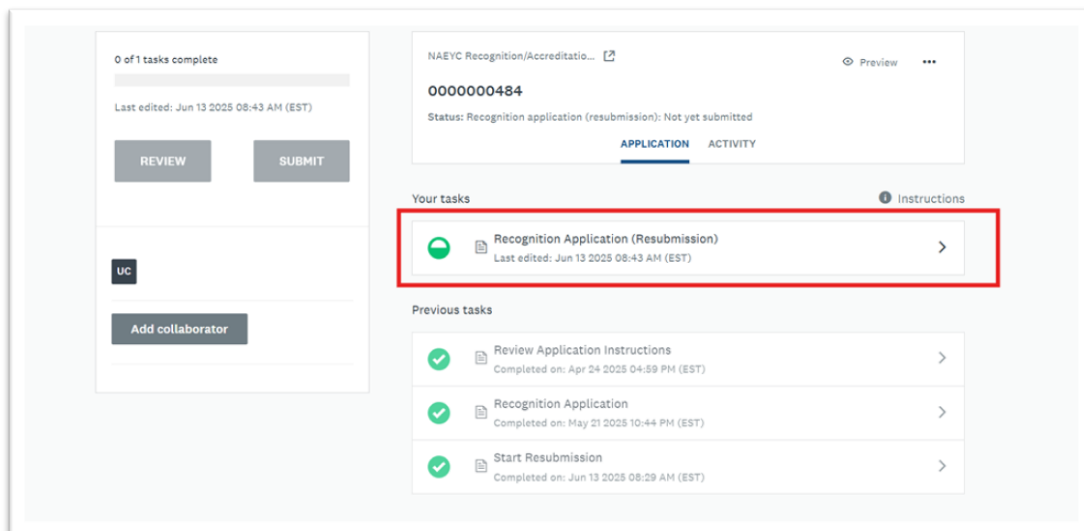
0 of 1 tasks complete

Last edited: Jun 13 2025 08:43 AM (EST)

REVIEW

SUBMIT

UC

Add collaborator

NAEYC Recognition/Accreditatio...

Preview

•••

0000000484

Status: Recognition application (resubmission): Not yet submitted

APPLICATION

ACTIVITY

Your tasks

Instructions

Recognition Application (Resubmission)
Last edited: Jun 13 2025 08:43 AM (EST)

Previous tasks

Review Application Instructions
Completed on: Apr 24 2025 04:59 PM (EST)

Recognition Application
Completed on: May 21 2025 10:44 PM (EST)

Start Resubmission
Completed on: Jun 13 2025 08:29 AM (EST)